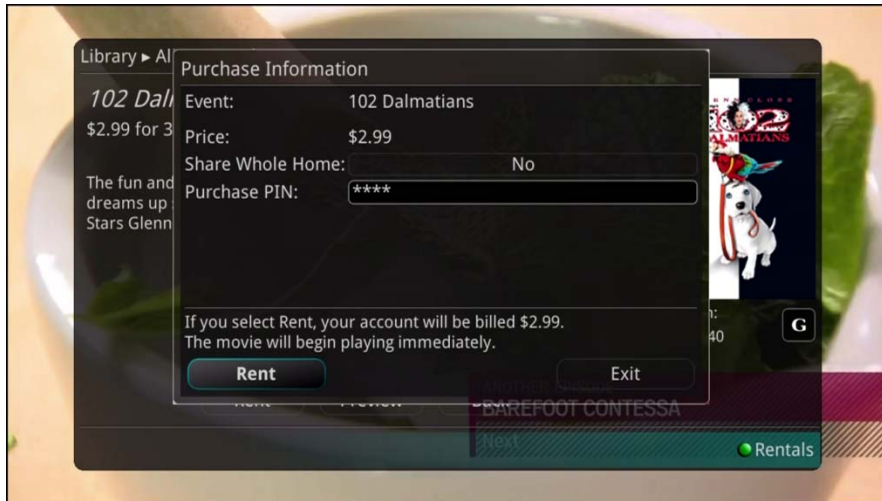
Library ▸ Al

102 Dal

$2.99 for 3

The fun and dreams up Stars Glenn

Purchase Information

Event: 102 Dalmatians

Price: $2.99

Share Whole Home: No

Purchase PIN: ****

If you select Rent, your account will be billed $2.99.
The movie will begin playing immediately.

Rent

Exit

102 DALMATIANS

n:
40

G

BAREFOOT CONTESSA

Next

Rentals